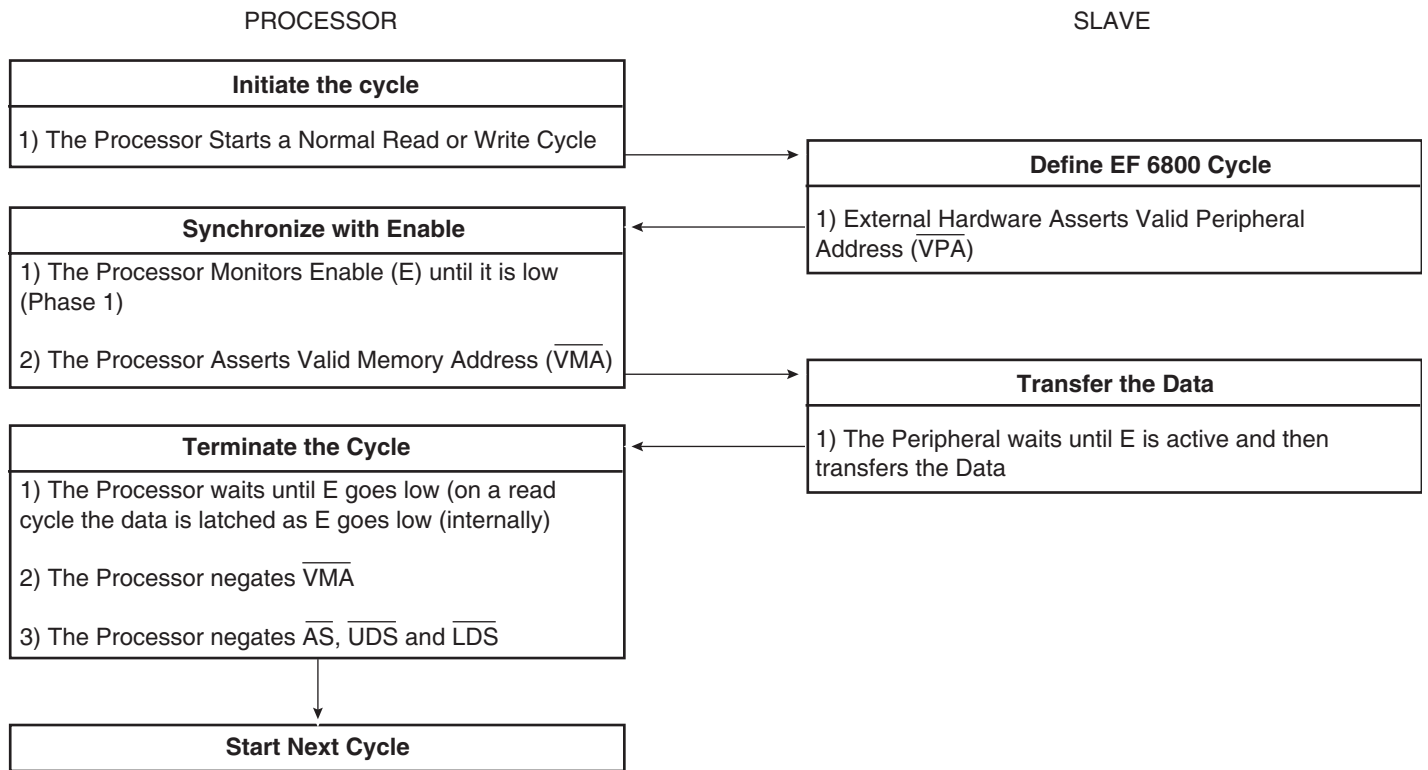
PROCESSOR

SLAVE

Initiate the cycle

1) The Processor Starts a Normal Read or Write Cycle

Define EF 6800 Cycle

1) External Hardware Asserts Valid Peripheral Address ($\overline{\text{VPA}}$)

Synchronize with Enable

1) The Processor Monitors Enable (E) until it is low (Phase 1)

2) The Processor Asserts Valid Memory Address ($\overline{\text{VMA}}$)

Transfer the Data

1) The Peripheral waits until E is active and then transfers the Data

Terminate the Cycle

1) The Processor waits until E goes low (on a read cycle the data is latched as E goes low (internally)

2) The Processor negates $\overline{\text{VMA}}$

3) The Processor negates $\overline{\text{AS}}$, $\overline{\text{UDS}}$ and $\overline{\text{LDS}}$

Start Next Cycle